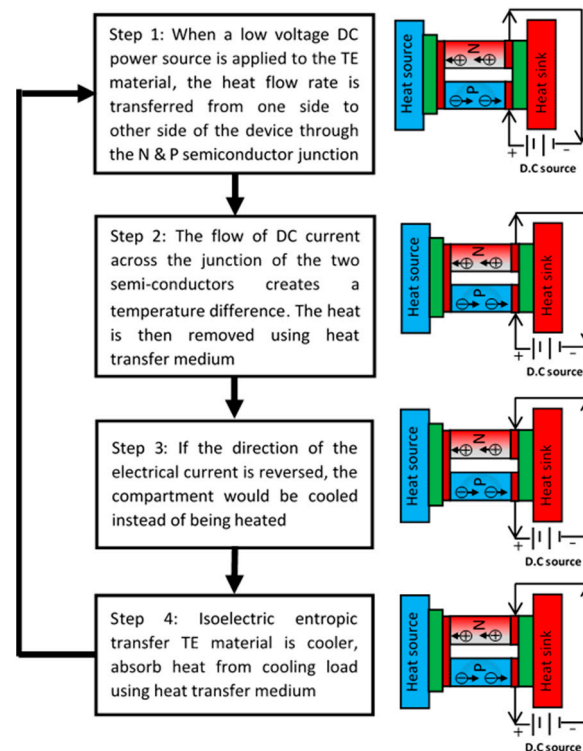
Step 1: When a low voltage DC power source is applied to the TE material, the heat flow rate is transferred from one side to other side of the device through the N & P semiconductor junction

Heat source
N
P
Heat sink
+
−
D.C source

Step 2: The flow of DC current across the junction of the two semi-conductors creates a temperature difference. The heat is then removed using heat transfer medium

Heat source
N
P
Heat sink
+
−
D.C source

Step 3: If the direction of the electrical current is reversed, the compartment would be cooled instead of being heated

Heat source
N
P
Heat sink
+
−
D.C source

Step 4: Isoelectric entropic transfer TE material is cooler, absorb heat from cooling load using heat transfer medium

Heat source
N
P
Heat sink
+
−
D.C source